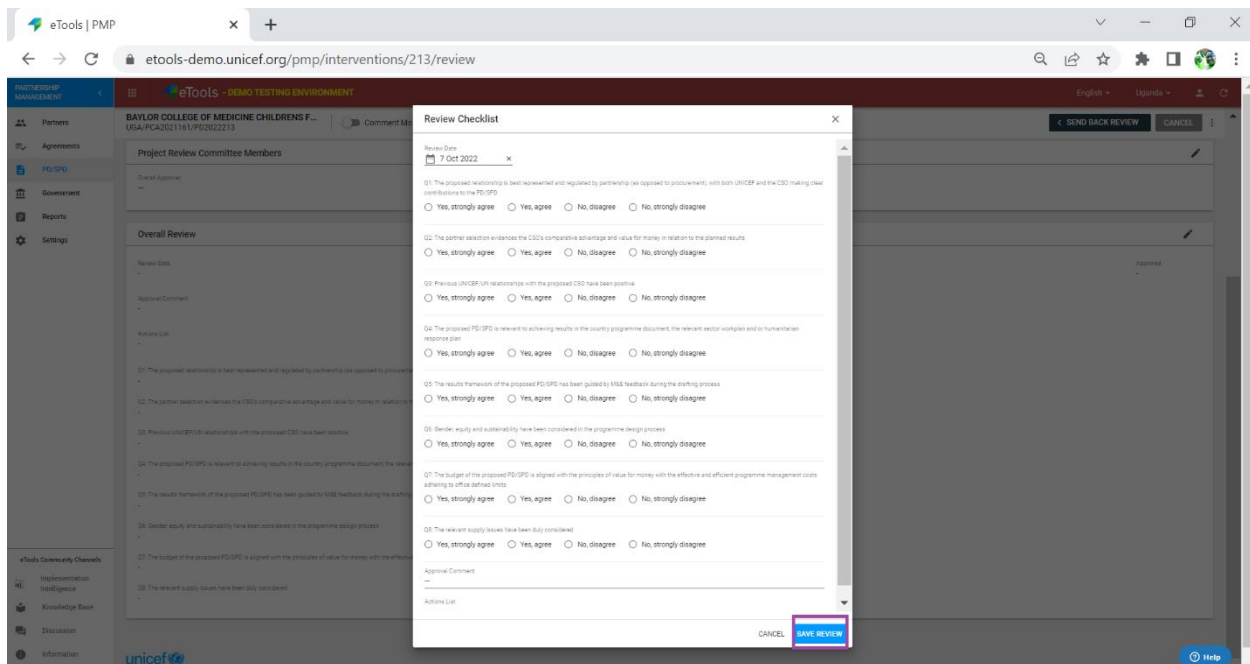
eTools | PMP

etools-demo.unicef.org/pmp/interventions/213/review

PARTNERSHIP MANAGEMENT

eTools - DEMO TESTING ENVIRONMENT

English Uganda

Partners
Agreements
PD/SPD
Government
Reports
Settings

BAYLOR COLLEGE OF MEDICINE CHILDRENS F...
UGA/PCA2021161/PD2022213

Comment Mo

SEND BACK REVIEW CANCEL

Project Review Committee Members

Overall Approver
—

Overall Review

Review Date

Approved

Approval Comment

Actions List

Q1: The proposed relationship is best represented and regulated by partnership (as opposed to procurement

Q2: The partner selection evidences the CSO's comparative advantage and value for money in relation to

Q3: Previous UNICEF/UN relationships with the proposed CSO have been positive

Q4: The proposed PD/SPD is relevant to achieving results in the country programme document, the relevant

Q5: The results framework of the proposed PD/SPD has been guided by M&E feedback during the drafting

Q6: Gender, equity and sustainability have been considered in the programme design process

Q7: The budget of the proposed PD/SPD is aligned with the principles of value for money with the effective

Q8: The relevant supply issues have been duly considered

eTools Community Channels
Implementation Intelligence
Knowledge Base
Discussion
Information

unicef

Review Checklist

Review Date
7 Oct 2022

Q1: The proposed relationship is best represented and regulated by partnership (as opposed to procurement), with both UNICEF and the CSO making clear contributions to the PD/SPD
Yes, strongly agree Yes, agree No, disagree No, strongly disagree

Q2: The partner selection evidences the CSO's comparative advantage and value for money in relation to the planned results
Yes, strongly agree Yes, agree No, disagree No, strongly disagree

Q3: Previous UNICEF/UN relationships with the proposed CSO have been positive
Yes, strongly agree Yes, agree No, disagree No, strongly disagree

Q4: The proposed PD/SPD is relevant to achieving results in the country programme document, the relevant sector workplan and or humanitarian response plan
Yes, strongly agree Yes, agree No, disagree No, strongly disagree

Q5: The results framework of the proposed PD/SPD has been guided by M&E feedback during the drafting process
Yes, strongly agree Yes, agree No, disagree No, strongly disagree

Q6: Gender, equity and sustainability have been considered in the programme design process
Yes, strongly agree Yes, agree No, disagree No, strongly disagree

Q7: The budget of the proposed PD/SPD is aligned with the principles of value for money with the effective and efficient programme management costs adhering to office defined limits
Yes, strongly agree Yes, agree No, disagree No, strongly disagree

Q8: The relevant supply issues have been duly considered
Yes, strongly agree Yes, agree No, disagree No, strongly disagree

Approval Comment
—

Actions List

CANCEL SAVE REVIEW

Help